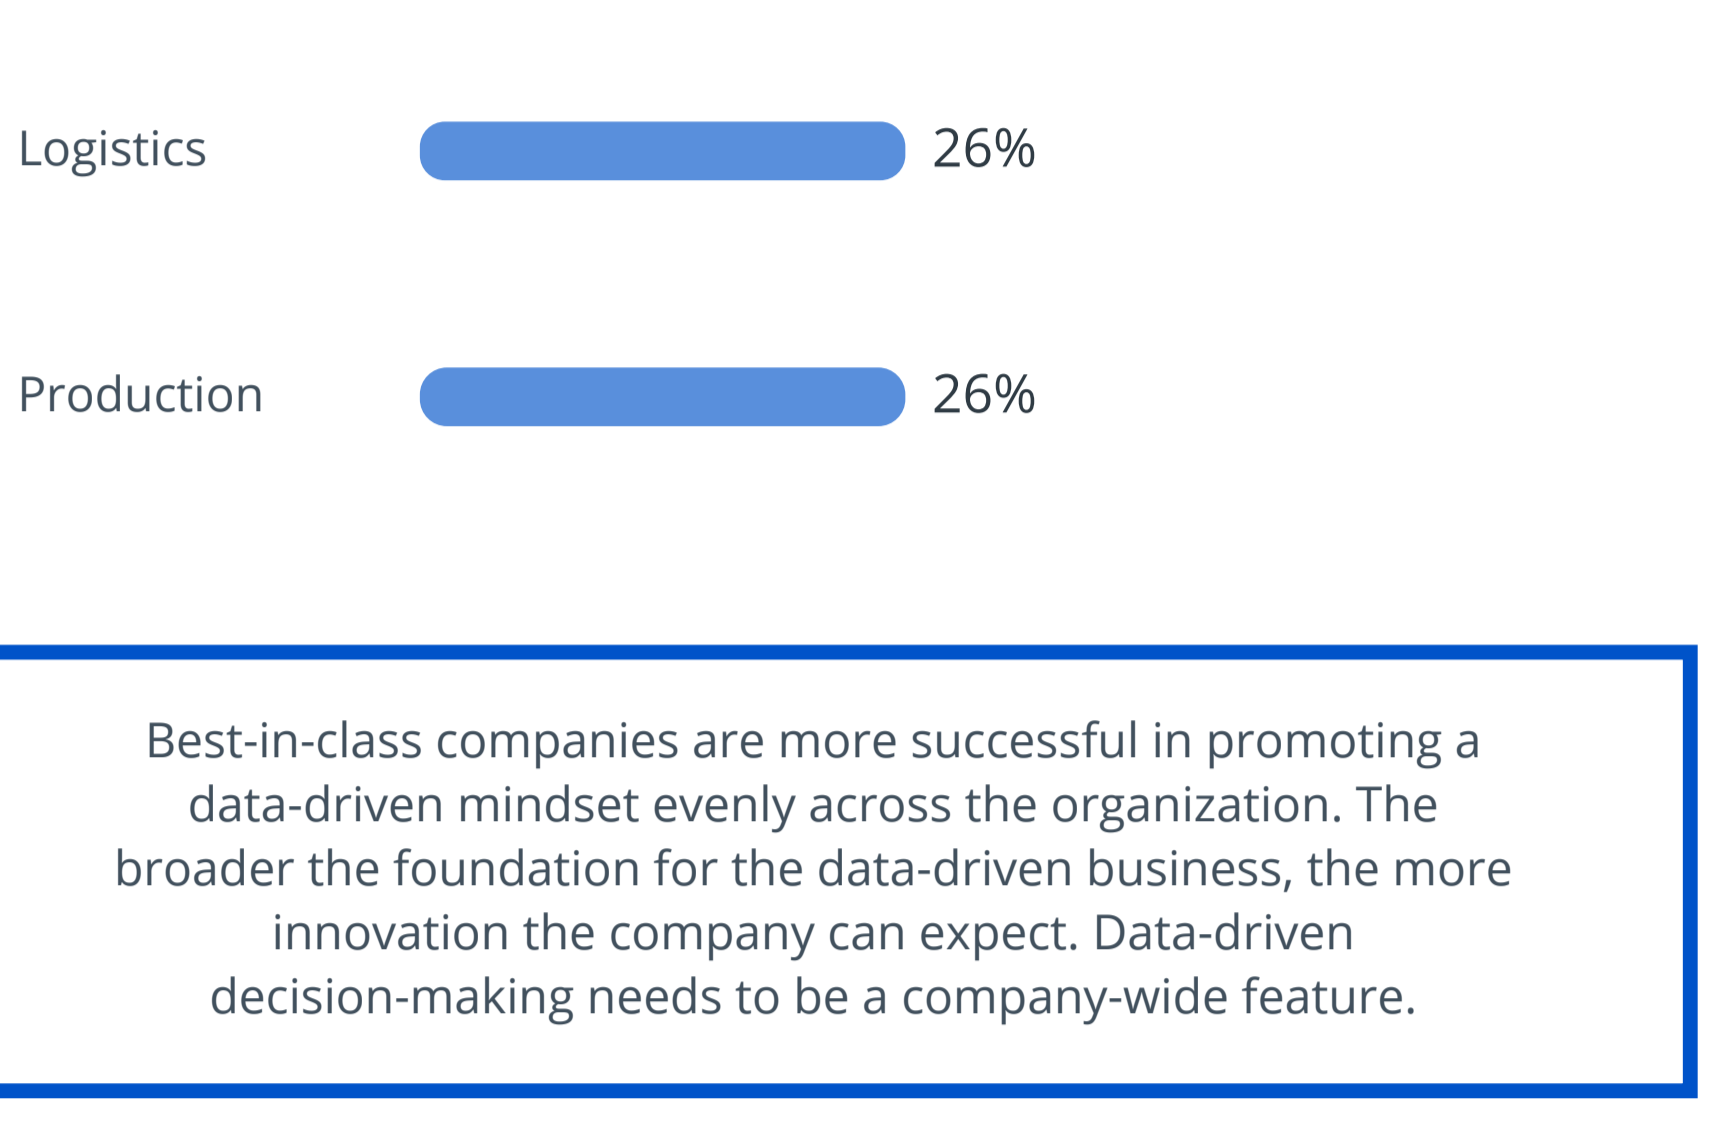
Logistics 26%

Production 26%

Best-in-class companies are more successful in promoting a data-driven mindset evenly across the organization. The broader the foundation for the data-driven business, the more innovation the company can expect. Data-driven decision-making needs to be a company-wide feature.